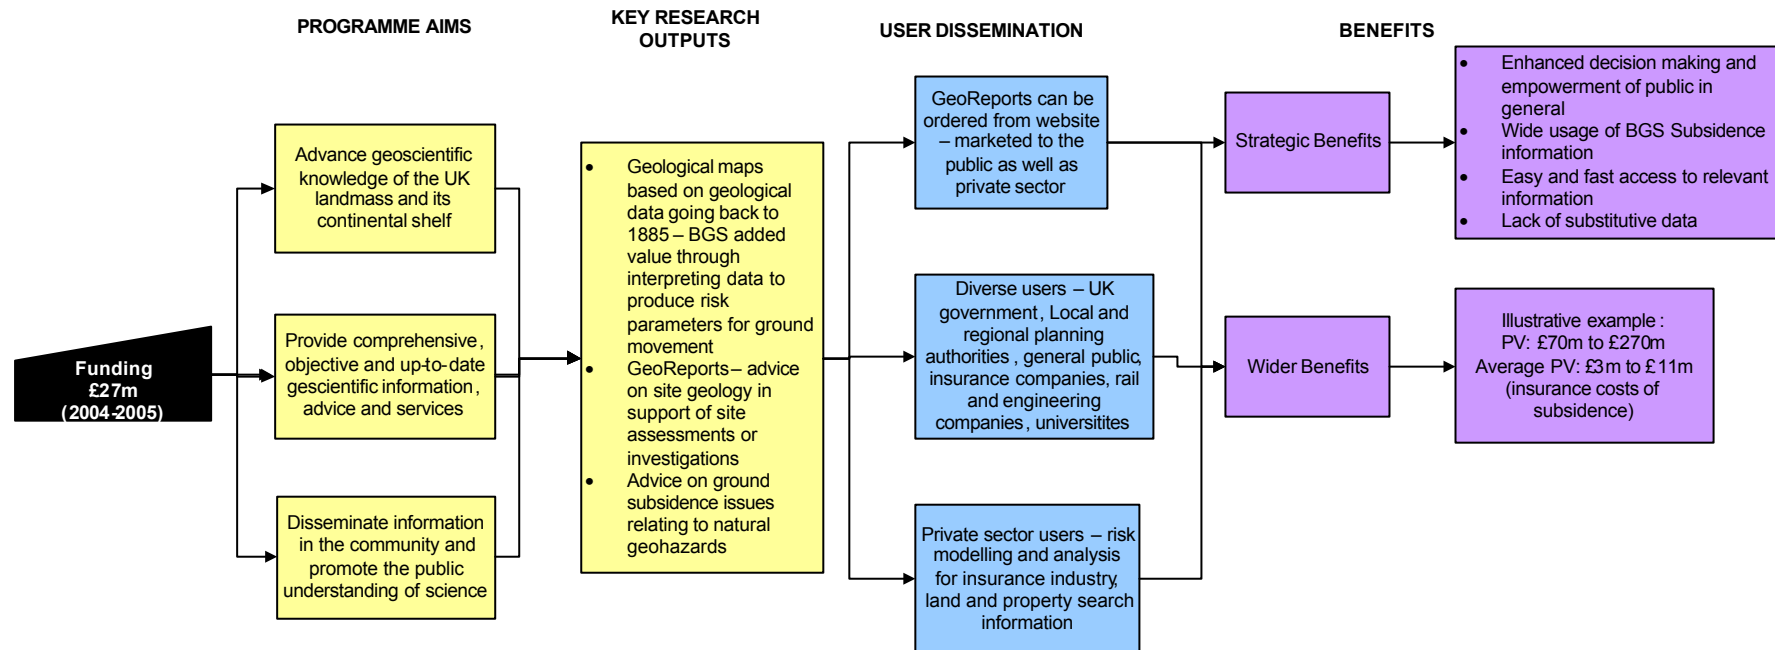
PROGRAMME AIMS

KEY RESEARCH OUTPUTS

USER DISSEMINATION

BENEFITS

Funding £27m (2004-2005)

Advance geoscientific knowledge of the UK landmass and its continental shelf

Provide comprehensive, objective and up-to-date gescientific information, advice and services

Disseminate information in the community and promote the public understanding of science

- Geological maps based on geological data going back to 1885 – BGS added value through interpreting data to produce risk parameters for ground movement
- GeoReports – advice on site geology in support of site assessments or investigations
- Advice on ground subsidence issues relating to natural geohazards

GeoReports can be ordered from website – marketed to the public as well as private sector

Diverse users – UK government, Local and regional planning authorities, general public, insurance companies, rail and engineering companies, universitites

Private sector users – risk modelling and analysis for insurance industry, land and property search information

Strategic Benefits

Wider Benefits

- Enhanced decision making and empowerment of public in general
- Wide usage of BGS Subsidence information
- Easy and fast access to relevant information
- Lack of substitutive data

Illustrative example: PV: £70m to £270m Average PV: £3m to £11m (insurance costs of subsidence)